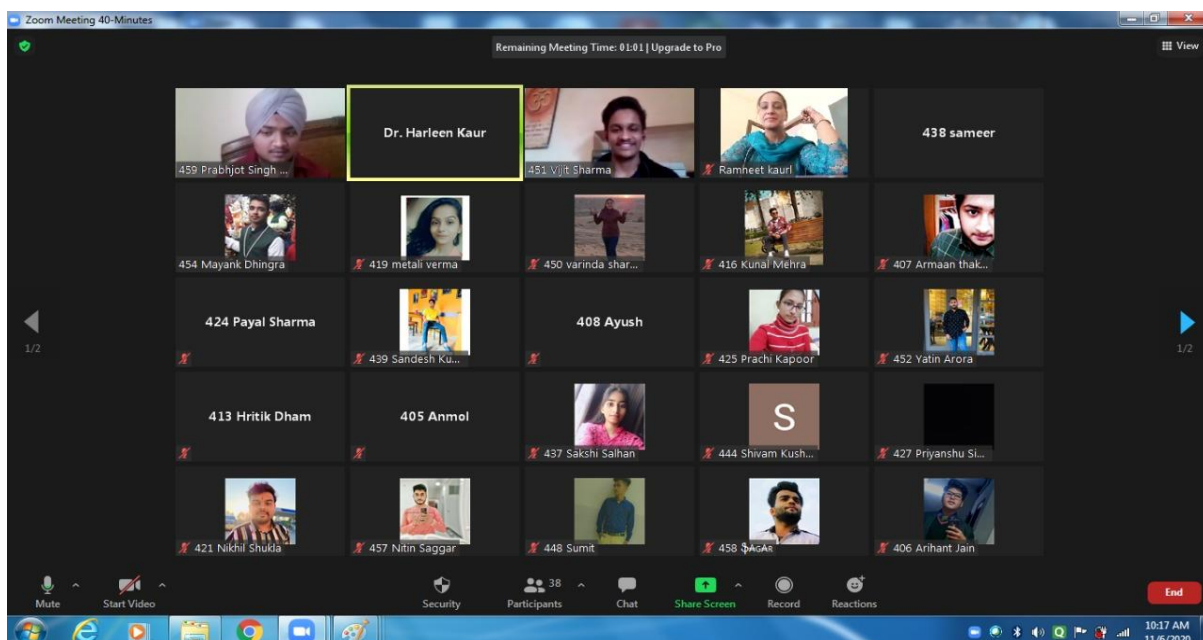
Zoom Meeting 40-Minutes

Remaining Meeting Time: 01:01 | Upgrade to Pro

View

459 Prabhjot Singh ...

Dr. Harleen Kaur

451 Vijit Sharma

Ramneet kaurl

438 sameer

454 Mayank Dhingra

419 metali verma

450 varinda shar...

416 Kunal Mehra

407 Armaan thak...

424 Payal Sharma

439 Sandesh Ku...

408 Ayush

425 Prachi Kapoor

452 Yatin Arora

1/2

1/2

413 Hritik Dham

405 Anmol

437 Sakshi Salhan

S

444 Shivam Kush...

427 Priyanshu Si...

421 Nikhil Shukla

457 Nitin Saggar

448 Sumit

458 SAGAR

406 Arihant Jain

Mute

Start Video

Security

38

Participants

Chat

Share Screen

Record

Reactions

End

10:17 AM

11/6/2020